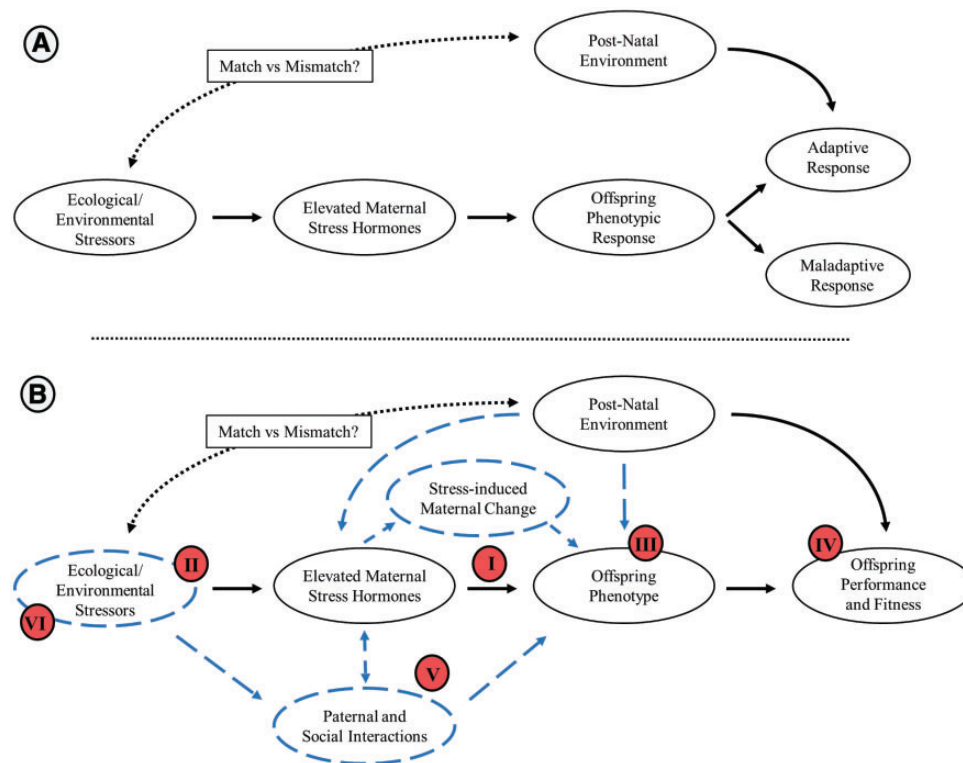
A

Match vs Mismatch?

Post-Natal Environment

Adaptive Response

Ecological/ Environmental Stressors

Elevated Maternal Stress Hormones

Offspring Phenotypic Response

Maladaptive Response

B

Match vs Mismatch?

Post-Natal Environment

Stress-induced Maternal Change

II

Ecological/ Environmental Stressors

VI

Elevated Maternal Stress Hormones

I

III

Offspring Phenotype

IV

Offspring Performance and Fitness

V

Paternal and Social Interactions